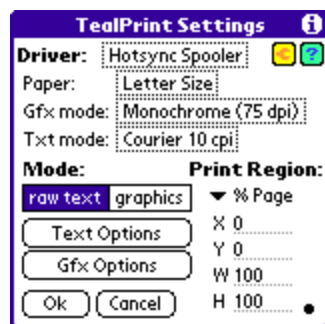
TealPrint Settings

Driver: Hotsync Spooler

Paper: Letter Size

Gfx mode: Monochrome (75 dpi)

Txt mode: Courier 10 cpi

Mode:

raw text graphics

Text Options

Gfx Options

Ok Cancel

Print Region:

▼ % Page

X 0

Y 0

W 100

H 100